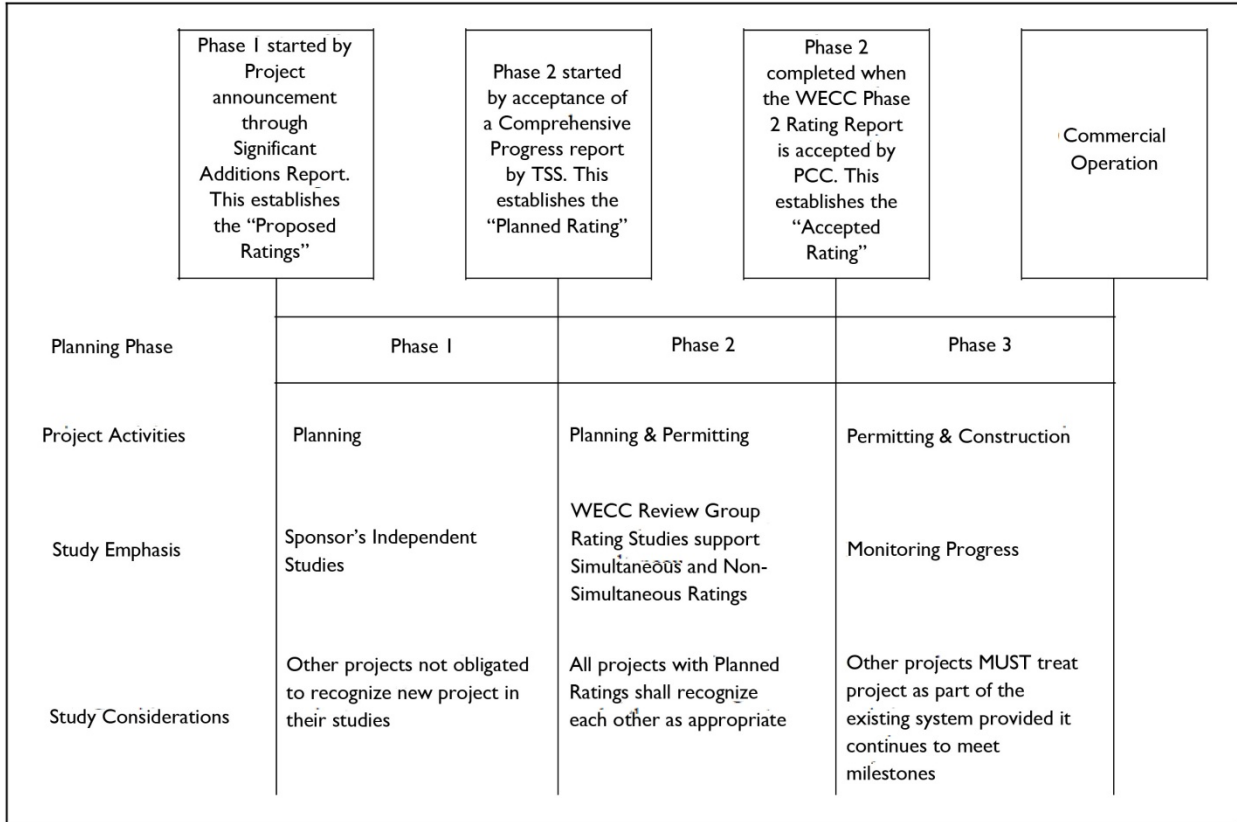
Phase 1 started by Project announcement through Significant Additions Report. This establishes the "Proposed Ratings"

Phase 2 started by acceptance of a Comprehensive Progress report by TSS. This establishes the "Planned Rating"

Phase 2 completed when the WECC Phase 2 Rating Report is accepted by PCC. This establishes the "Accepted Rating"

Commercial Operation

| Planning Phase | Phase 1 | Phase 2 | Phase 3 |
|---|---|---|---|
| Project Activities | Planning | Planning & Permitting | Permitting & Construction |
| Study Emphasis | Sponsor's Independent Studies | WECC Review Group Rating Studies support Simultaneous and Non-Simultaneous Ratings | Monitoring Progress |
| Study Considerations | Other projects not obligated to recognize new project in their studies | All projects with Planned Ratings shall recognize each other as appropriate | Other projects MUST treat project as part of the existing system provided it continues to meet milestones |